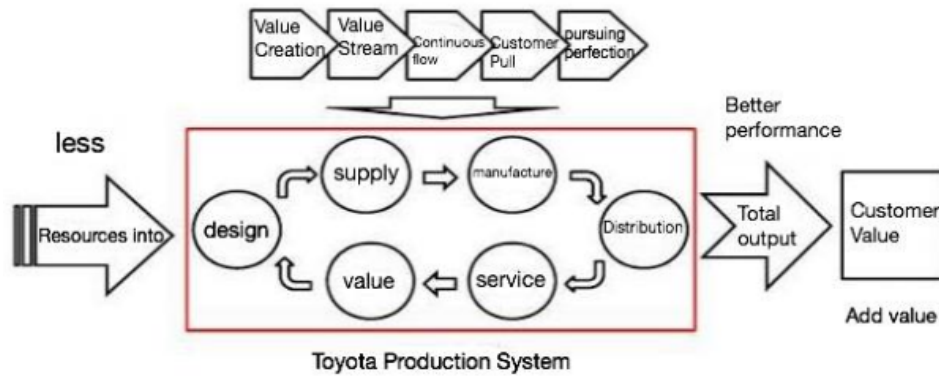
Value Creation
Value Stream
Continuous flow
Customer Pull
pursuing perfection

less

Resources into

design
supply
manufacture
Distribution
service
value

Better performance

Total output

Customer Value

Add value

Toyota Production System